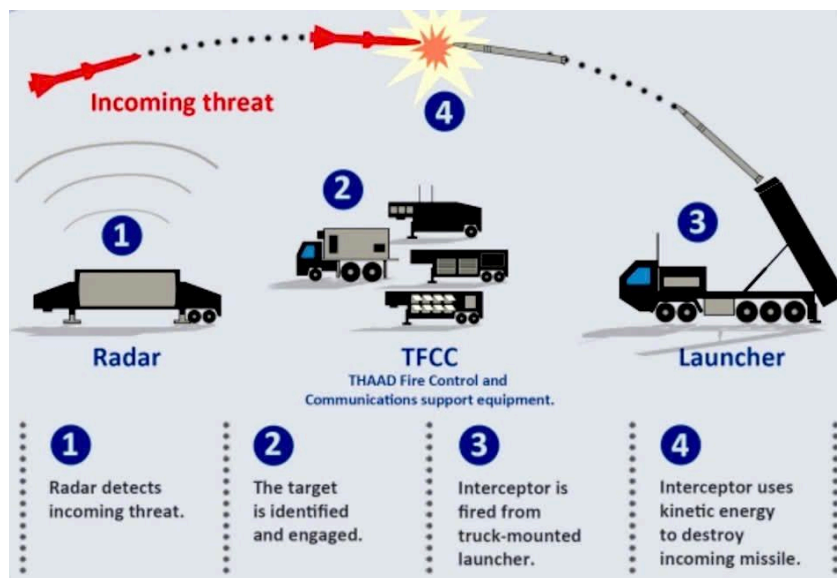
Incoming threat

4

2

1

3

Radar

TFCC

THAAD Fire Control and Communications support equipment.

Launcher

1

Radar detects incoming threat.

2

The target is identified and engaged.

3

Interceptor is fired from truck-mounted launcher.

4

Interceptor uses kinetic energy to destroy incoming missile.